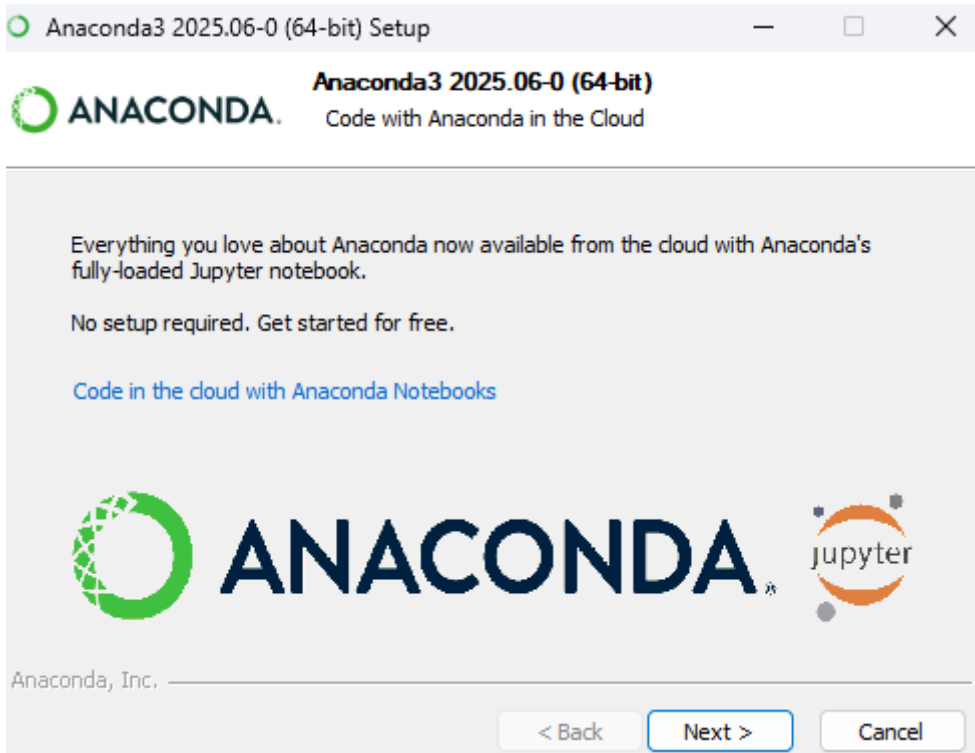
Anaconda3 2025.06-0 (64-bit) Setup

ANACONDA.

Anaconda3 2025.06-0 (64-bit)
Code with Anaconda in the Cloud

Everything you love about Anaconda now available from the cloud with Anaconda's fully-loaded Jupyter notebook.

No setup required. Get started for free.

Code in the cloud with Anaconda Notebooks

ANACONDA.

jupyter

Anaconda, Inc.

< Back Next > Cancel